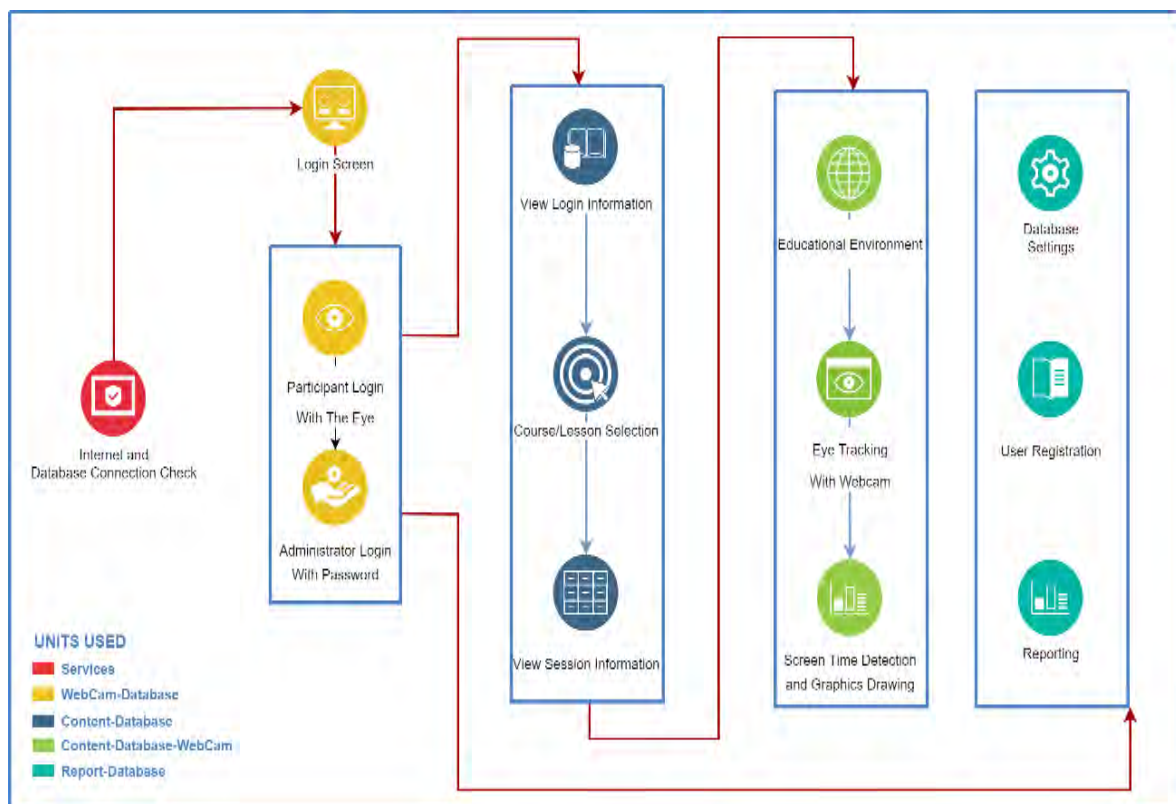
Login Screen

Internet and
Database Connection Check

Participant Login
With The Eye

Administrator Login
With Password

View Login Information

Course/Lesson Selection

View Session Information

Educational Environment

Eye Tracking
With Webcam

Screen Time Detection
and Graphics Drawing

Database
Settings

User Registration

Reporting

UNITS USED
Services
WebCam-Database
Content-Database
Content-Database-WebCam
Report-Database